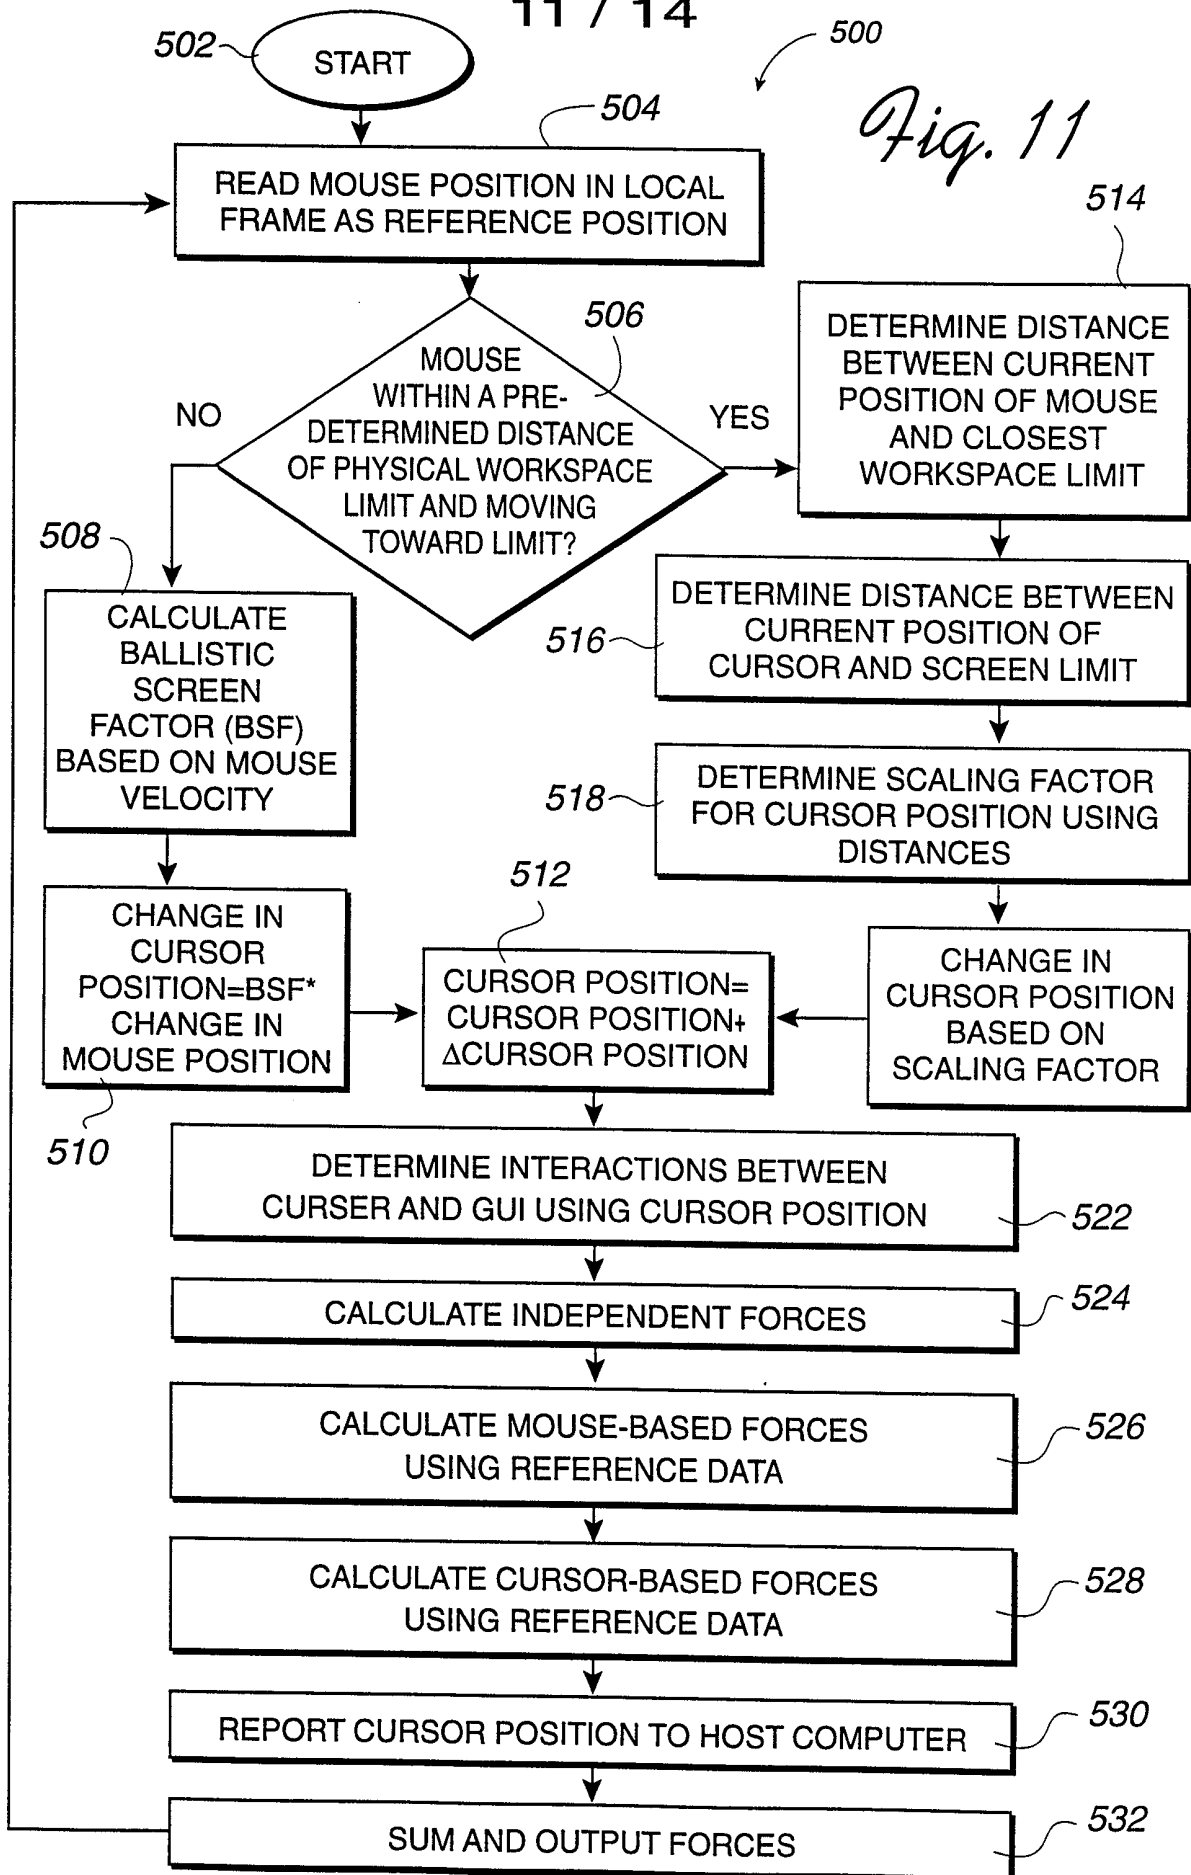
11 / 14

500

Fig. 11

502

START

504

READ MOUSE POSITION IN LOCAL FRAME AS REFERENCE POSITION

506

MOUSE WITHIN A PREDETERMINED DISTANCE OF PHYSICAL WORKSPACE LIMIT AND MOVING TOWARD LIMIT?

NO

YES

514

DETERMINE DISTANCE BETWEEN CURRENT POSITION OF MOUSE AND CLOSEST WORKSPACE LIMIT

508

CALCULATE BALLISTIC SCREEN FACTOR (BSF) BASED ON MOUSE VELOCITY

516

DETERMINE DISTANCE BETWEEN CURRENT POSITION OF CURSOR AND SCREEN LIMIT

518

DETERMINE SCALING FACTOR FOR CURSOR POSITION USING DISTANCES

512

CHANGE IN CURSOR POSITION=BSF* CHANGE IN MOUSE POSITION

CURSOR POSITION= CURSOR POSITION+ ΔCURSOR POSITION

CHANGE IN CURSOR POSITION BASED ON SCALING FACTOR

510

DETERMINE INTERACTIONS BETWEEN CURSER AND GUI USING CURSOR POSITION

522

CALCULATE INDEPENDENT FORCES

524

CALCULATE MOUSE-BASED FORCES USING REFERENCE DATA

526

CALCULATE CURSOR-BASED FORCES USING REFERENCE DATA

528

REPORT CURSOR POSITION TO HOST COMPUTER

530

SUM AND OUTPUT FORCES

532